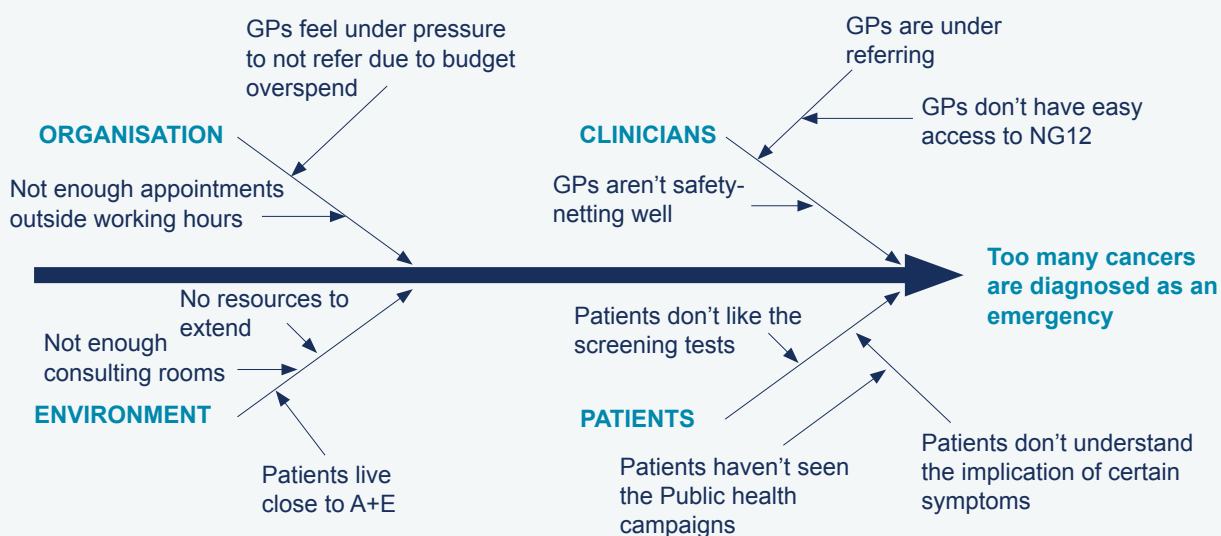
GPs feel under pressure to not refer due to budget overspend

ORGANISATION

Not enough appointments outside working hours

GPs are under referring

GPs don't have easy access to NG12

CLINICIANS

GPs aren't safety-netting well

Too many cancers are diagnosed as an emergency

No resources to extend

Not enough consulting rooms

ENVIRONMENT

Patients live close to A+E

Patients don't like the screening tests

PATIENTS

Patients haven't seen the Public health campaigns

Patients don't understand the implication of certain symptoms